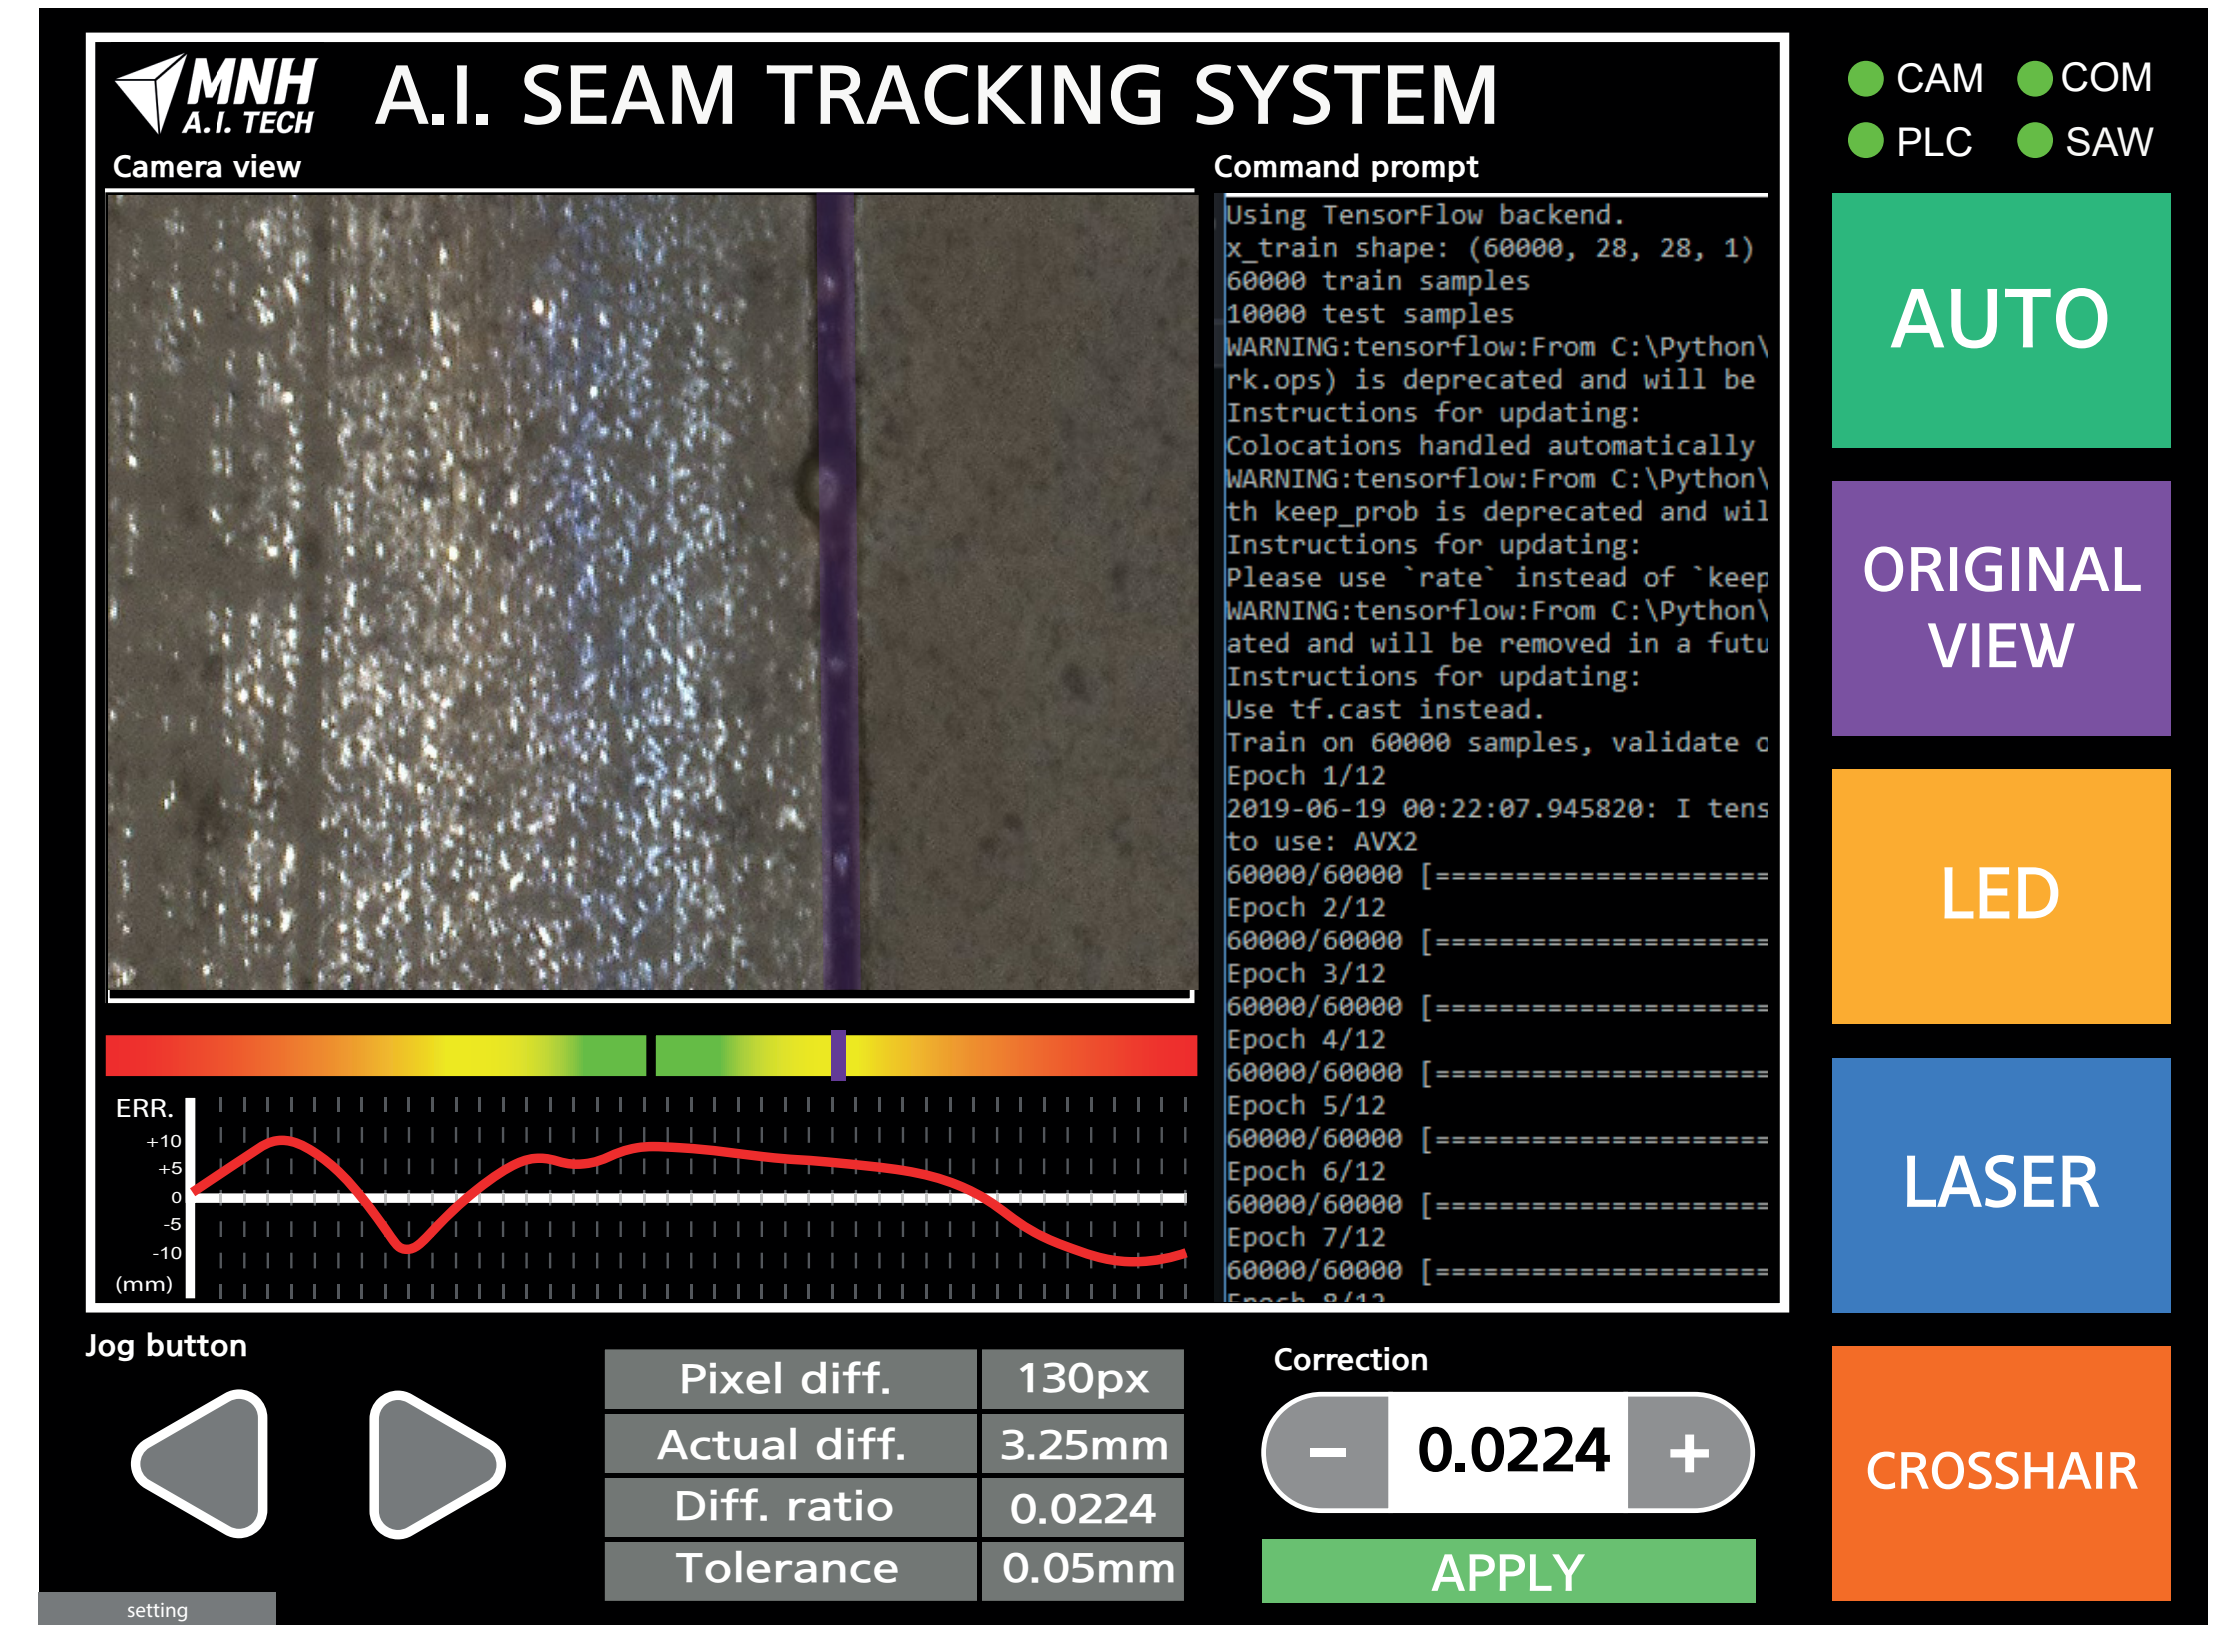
MNH A.I. TECH

A.I. SEAM TRACKING SYSTEM

CAM COM
PLC SAW

Camera view

Command prompt

Using TensorFlow backend.
x_train shape: (60000, 28, 28, 1)
60000 train samples
10000 test samples
WARNING:tensorflow:From C:\Python\
rk.ops) is deprecated and will be
Instructions for updating:
Colocations handled automatically
WARNING:tensorflow:From C:\Python\
th keep_prob is deprecated and wil
Instructions for updating:
Please use `rate` instead of `keep
WARNING:tensorflow:From C:\Python\
ated and will be removed in a futu
Instructions for updating:
Use tf.cast instead.
Train on 60000 samples, validate o
Epoch 1/12
2019-06-19 00:22:07.945820: I tens
to use: AVX2
60000/60000 [====================
Epoch 2/12
60000/60000 [====================
Epoch 3/12
60000/60000 [====================
Epoch 4/12
60000/60000 [====================
Epoch 5/12
60000/60000 [====================
Epoch 6/12
60000/60000 [====================
Epoch 7/12
60000/60000 [====================
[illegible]

AUTO

ORIGINAL VIEW

LED

LASER

CROSSHAIR

ERR.
+10
+5
0
-5
-10
(mm)

Jog button

| Pixel diff. | 130px |
|---|---|
| Actual diff. | 3.25mm |
| Diff. ratio | 0.0224 |
| Tolerance | 0.05mm |

Correction

− 0.0224 +

APPLY

setting